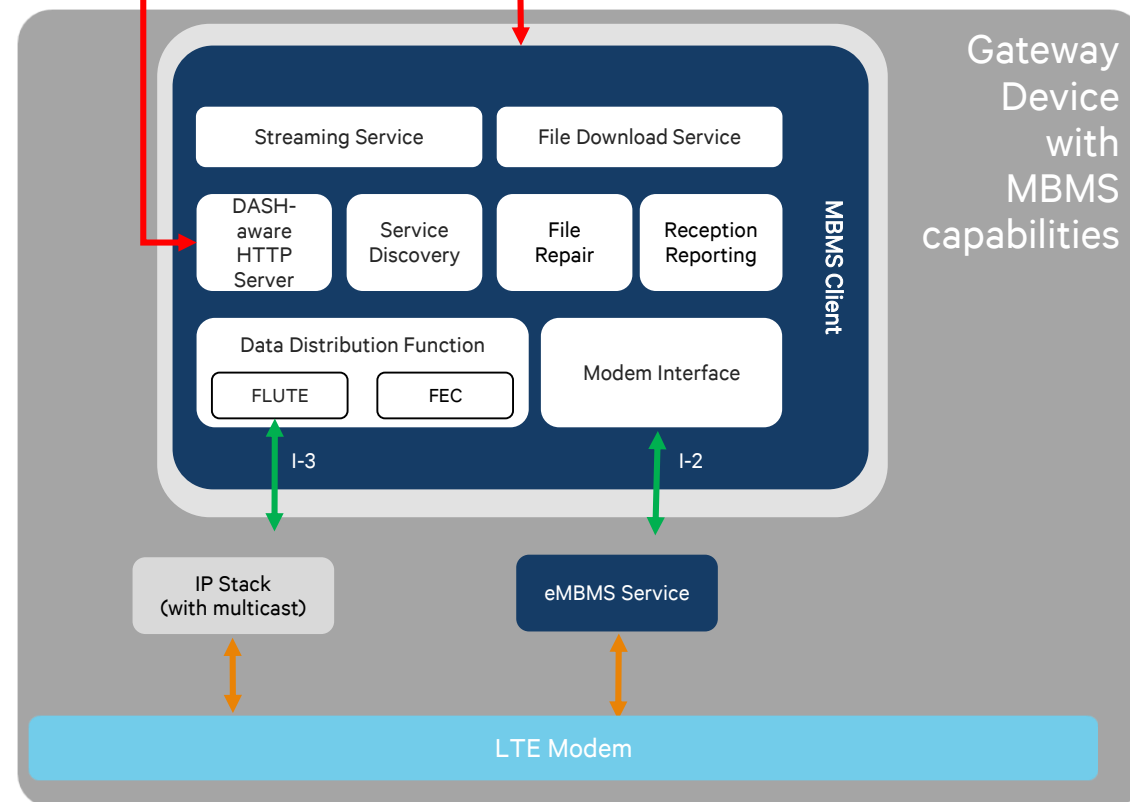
Gateway Device with MBMS capabilities

Streaming Service

File Download Service

DASH-aware HTTP Server

Service Discovery

File Repair

Reception Reporting

MBMS Client

Data Distribution Function

FLUTE

FEC

Modem Interface

I-3

I-2

IP Stack (with multicast)

eMBMS Service

LTE Modem